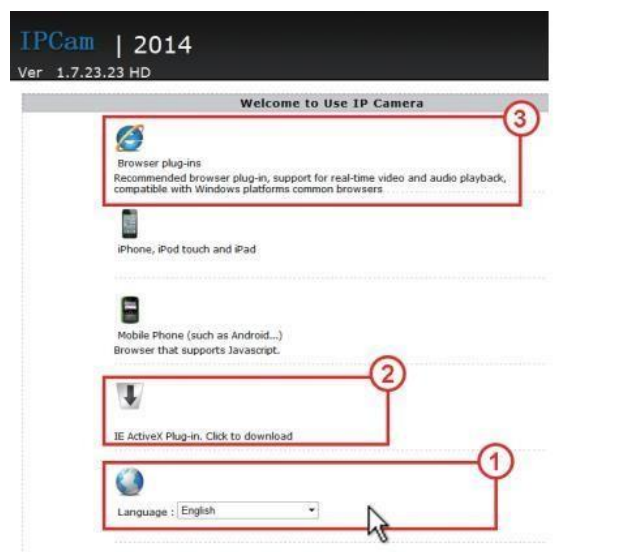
IPCam | 2014
Ver 1.7.23.23 HD

Welcome to Use IP Camera

3

Browser plug-ins
Recommended browser plug-in, support for real-time video and audio playback, compatible with Windows platforms common browsers

iPhone, iPod touch and iPad

Mobile Phone (such as Android...)
Browser that supports Javascript.

2

IE ActiveX Plug-in. Click to download

1

Language : English